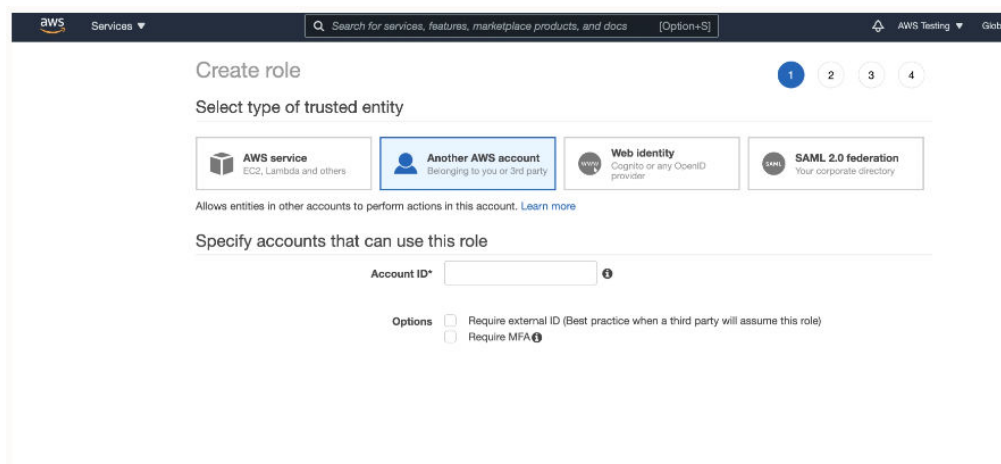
aws Services ▼ Search for services, features, marketplace products, and docs [Option+S] AWS Testing ▼ Glob

Create role

1 2 3 4

Select type of trusted entity

AWS service
EC2, Lambda and others

Another AWS account
Belonging to you or 3rd party

www
Web identity
Cognito or any OpenID provider

SAML
SAML 2.0 federation
Your corporate directory

Allows entities in other accounts to perform actions in this account. Learn more

Specify accounts that can use this role

Account ID*

Options Require external ID (Best practice when a third party will assume this role)
Require MFA